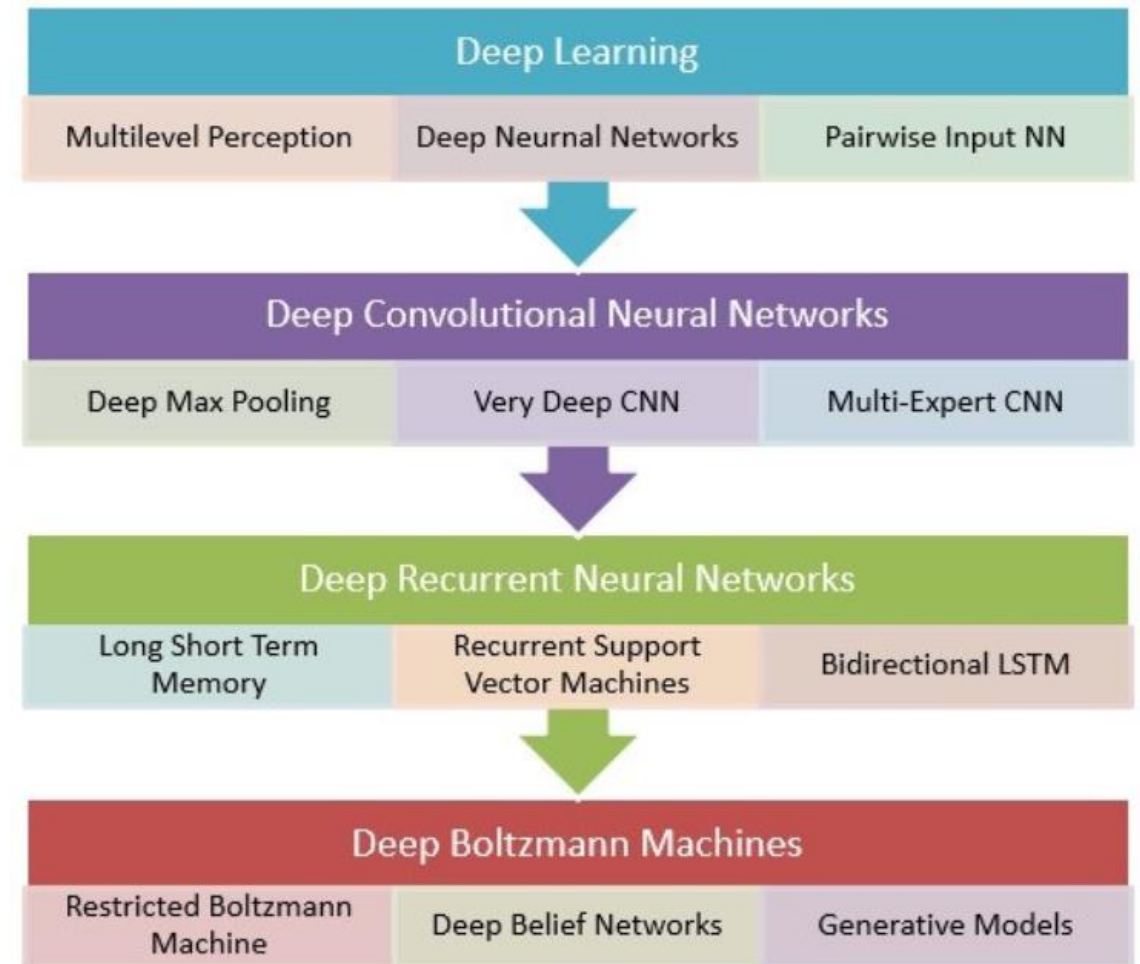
Deep Learning

Multilevel Perception

Deep Neurnal Networks

Pairwise Input NN

Deep Convolutional Neural Networks

Deep Max Pooling

Very Deep CNN

Multi-Expert CNN

Deep Recurrent Neural Networks

Long Short Term Memory

Recurrent Support Vector Machines

Bidirectional LSTM

Deep Boltzmann Machines

Restricted Boltzmann Machine

Deep Belief Networks

Generative Models